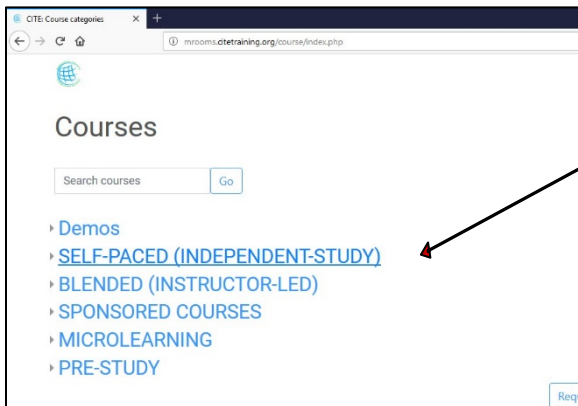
CITE: Course categories ×

mrooms.citetraining.org/course/index.php

Courses

Search courses Go

Demos
SELF-PACED (INDEPENDENT-STUDY)
BLENDED (INSTRUCTOR-LED)
SPONSORED COURSES
MICROLEARNING
PRE-STUDY

Req